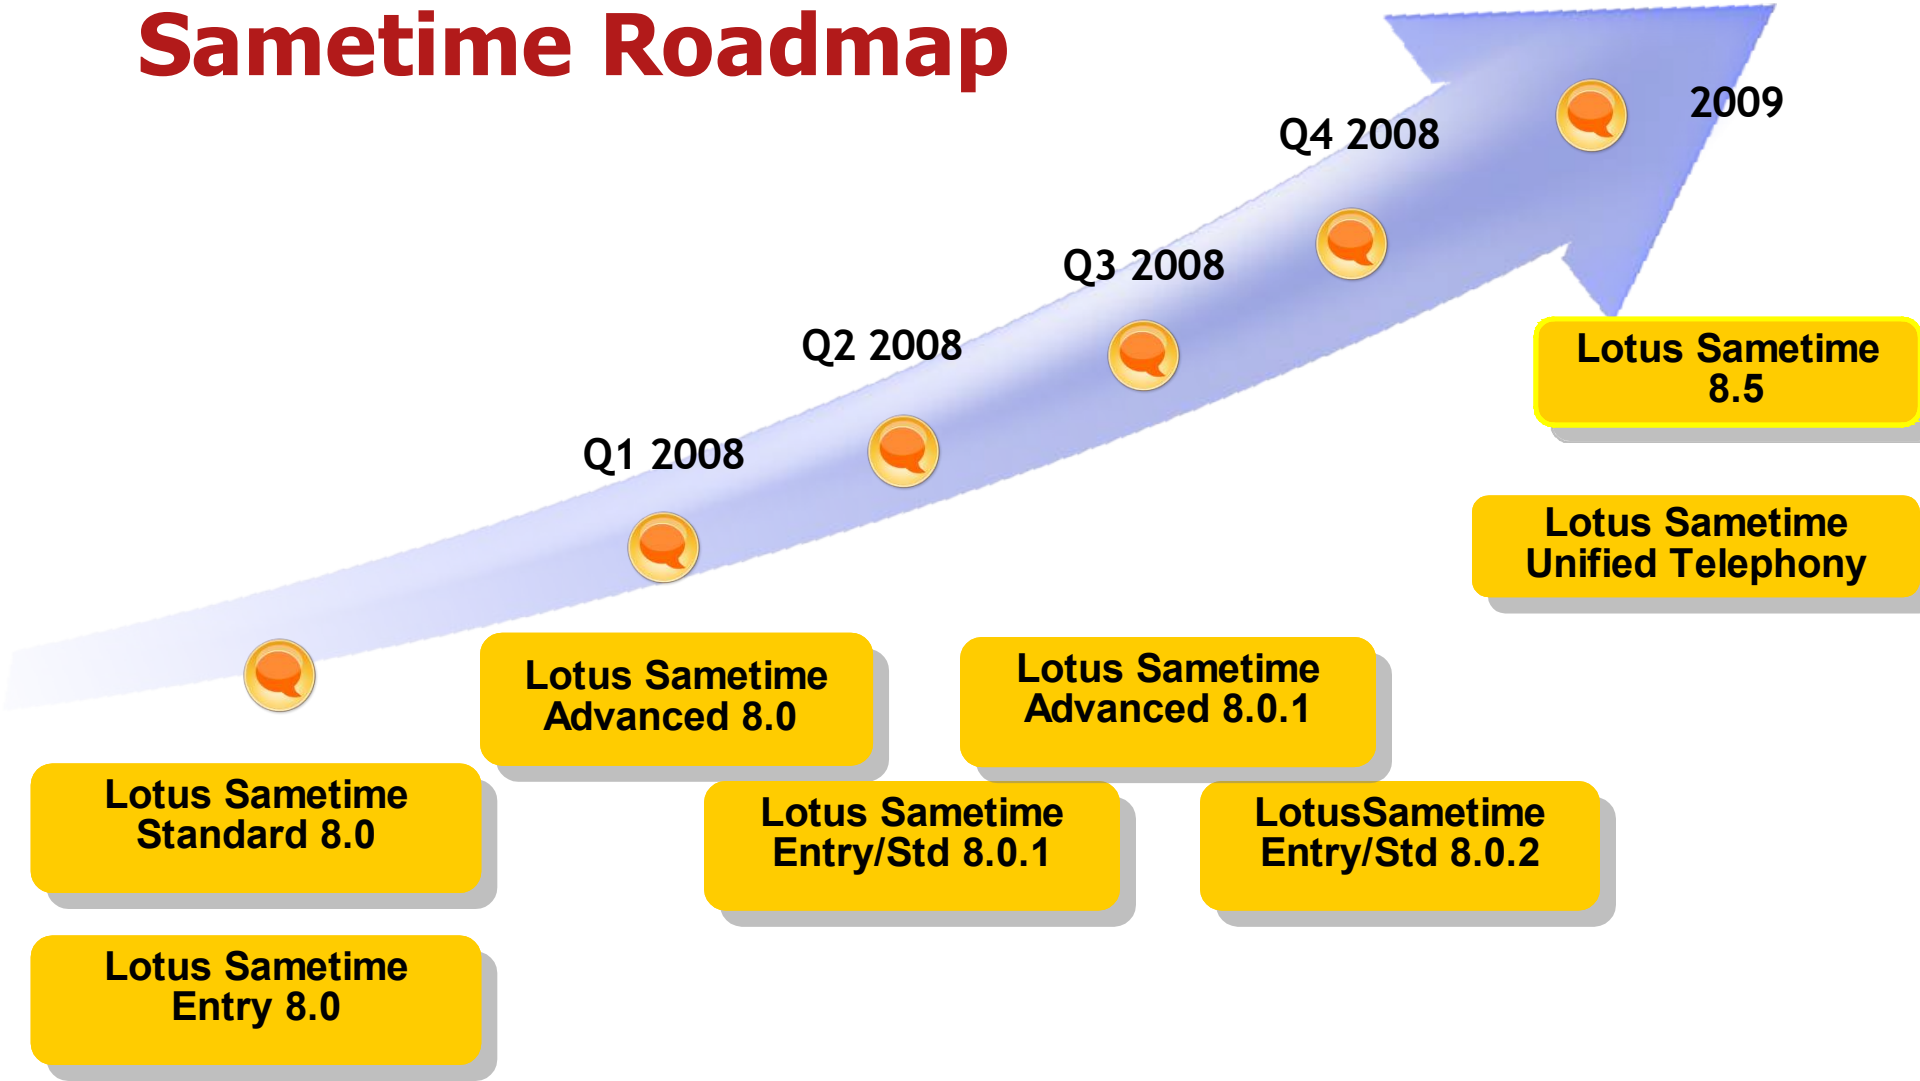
Sametime Roadmap

Q1 2008

Q2 2008

Q3 2008

Q4 2008

2009

Lotus Sametime Standard 8.0

Lotus Sametime Entry 8.0

Lotus Sametime Advanced 8.0

Lotus Sametime Entry/Std 8.0.1

Lotus Sametime Advanced 8.0.1

LotusSametime Entry/Std 8.0.2

Lotus Sametime 8.5

Lotus Sametime Unified Telephony